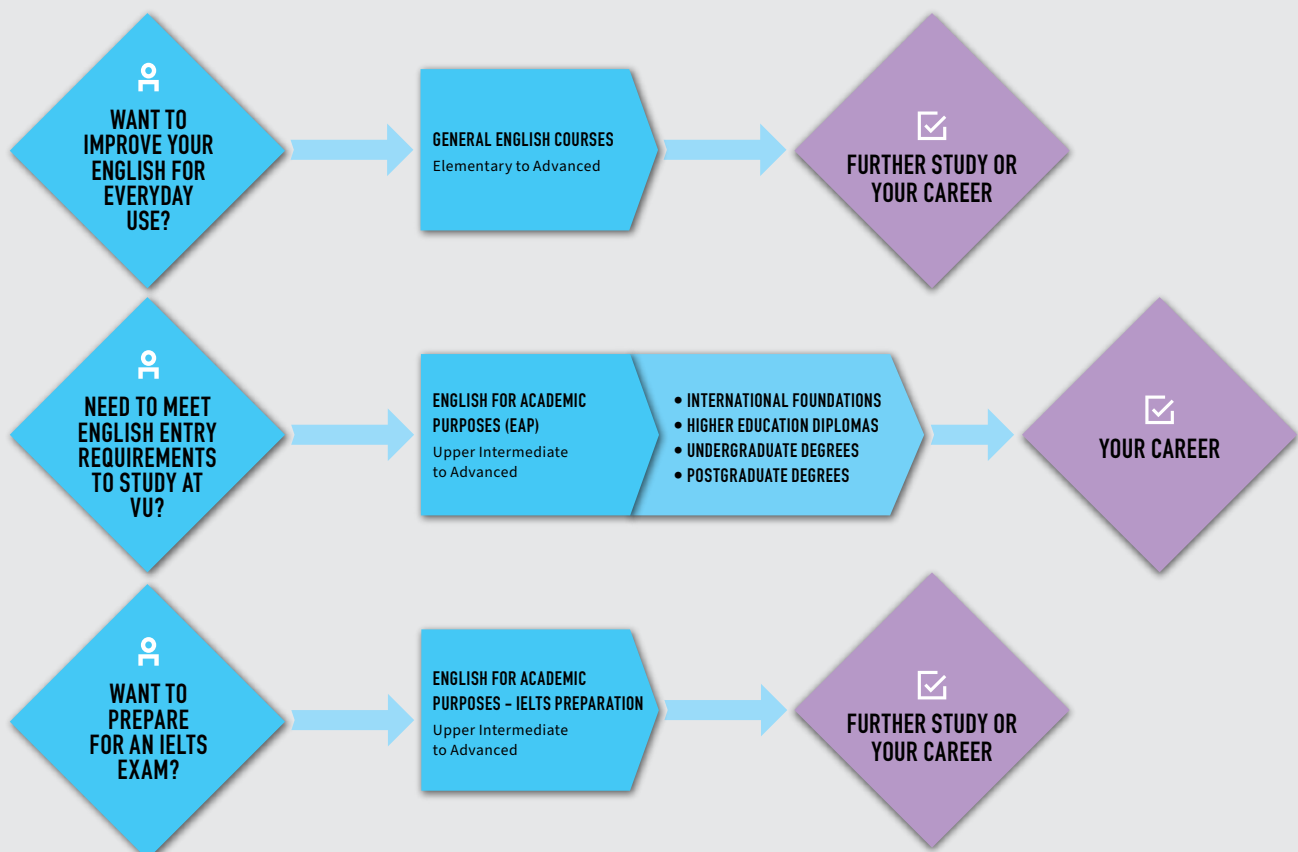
WANT TO IMPROVE YOUR ENGLISH FOR EVERYDAY USE?

GENERAL ENGLISH COURSES
Elementary to Advanced

FURTHER STUDY OR YOUR CAREER

NEED TO MEET ENGLISH ENTRY REQUIREMENTS TO STUDY AT VU?

ENGLISH FOR ACADEMIC PURPOSES (EAP)
Upper Intermediate to Advanced

• INTERNATIONAL FOUNDATIONS
• HIGHER EDUCATION DIPLOMAS
• UNDERGRADUATE DEGREES
• POSTGRADUATE DEGREES

YOUR CAREER

WANT TO PREPARE FOR AN IELTS EXAM?

ENGLISH FOR ACADEMIC PURPOSES – IELTS PREPARATION
Upper Intermediate to Advanced

FURTHER STUDY OR YOUR CAREER